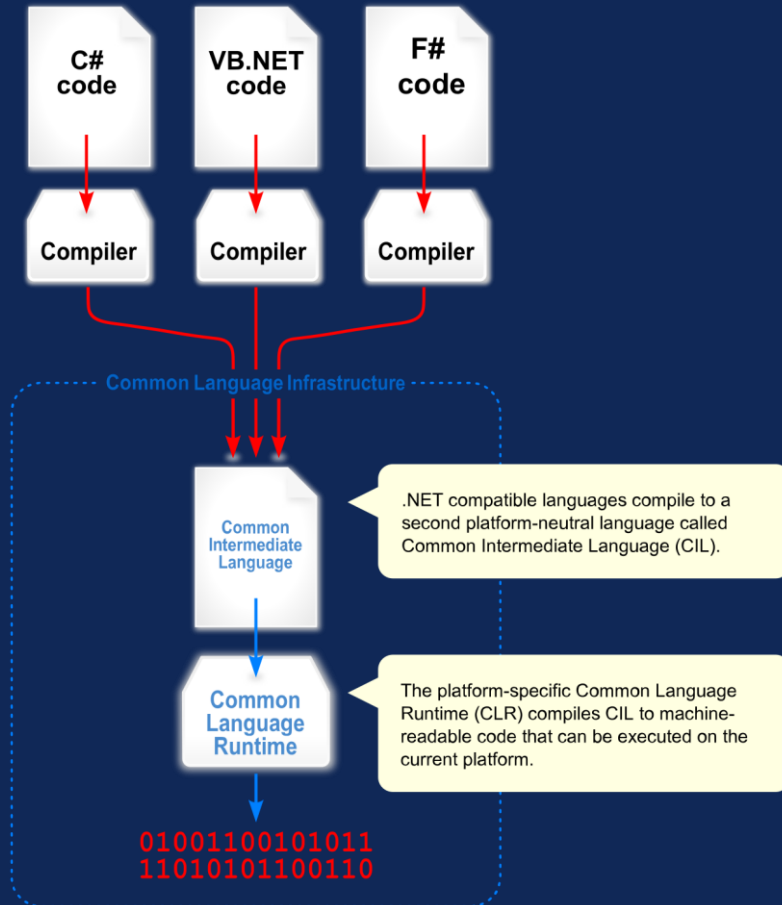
C# code

VB.NET code

F# code

Compiler

Compiler

Compiler

Common Language Infrastructure

Common Intermediate Language

.NET compatible languages compile to a second platform-neutral language called Common Intermediate Language (CIL).

Common Language Runtime

The platform-specific Common Language Runtime (CLR) compiles CIL to machine-readable code that can be executed on the current platform.

01001100101011
11010101100110